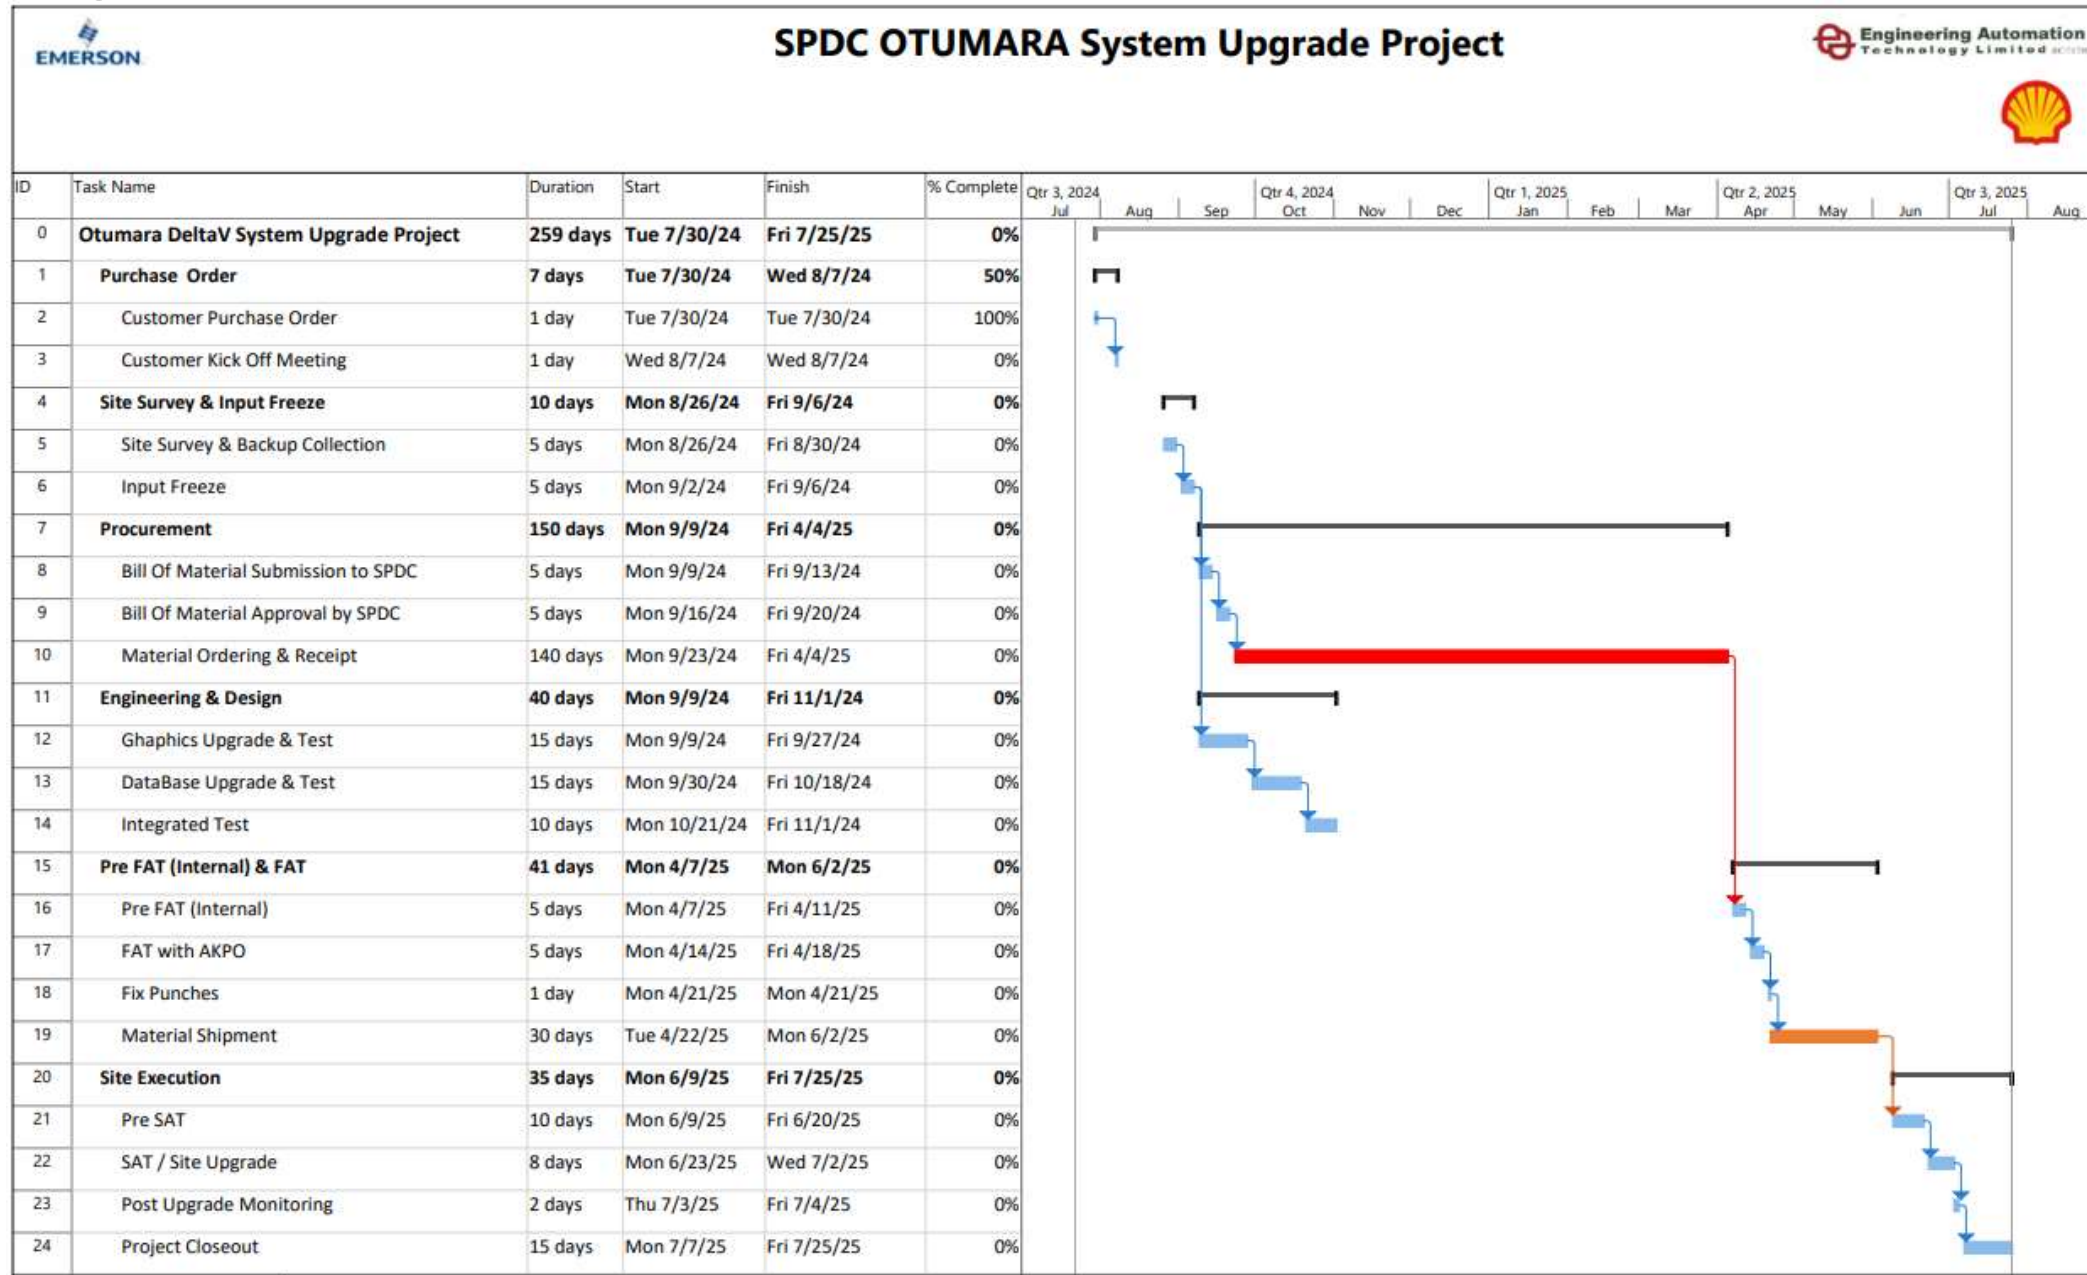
EMERSON

SPDC OTUMARA System Upgrade Project

Engineering Automation Technology Limited

| ID | Task Name | Duration | Start | Finish | % Complete |
|---|---|---|---|---|---|
| 0 | Otumara DeltaV System Upgrade Project | 259 days | Tue 7/30/24 | Fri 7/25/25 | 0% |
| 1 | Purchase Order | 7 days | Tue 7/30/24 | Wed 8/7/24 | 50% |
| 2 | Customer Purchase Order | 1 day | Tue 7/30/24 | Tue 7/30/24 | 100% |
| 3 | Customer Kick Off Meeting | 1 day | Wed 8/7/24 | Wed 8/7/24 | 0% |
| 4 | Site Survey & Input Freeze | 10 days | Mon 8/26/24 | Fri 9/6/24 | 0% |
| 5 | Site Survey & Backup Collection | 5 days | Mon 8/26/24 | Fri 8/30/24 | 0% |
| 6 | Input Freeze | 5 days | Mon 9/2/24 | Fri 9/6/24 | 0% |
| 7 | Procurement | 150 days | Mon 9/9/24 | Fri 4/4/25 | 0% |
| 8 | Bill Of Material Submission to SPDC | 5 days | Mon 9/9/24 | Fri 9/13/24 | 0% |
| 9 | Bill Of Material Approval by SPDC | 5 days | Mon 9/16/24 | Fri 9/20/24 | 0% |
| 10 | Material Ordering & Receipt | 140 days | Mon 9/23/24 | Fri 4/4/25 | 0% |
| 11 | Engineering & Design | 40 days | Mon 9/9/24 | Fri 11/1/24 | 0% |
| 12 | Ghaphics Upgrade & Test | 15 days | Mon 9/9/24 | Fri 9/27/24 | 0% |
| 13 | DataBase Upgrade & Test | 15 days | Mon 9/30/24 | Fri 10/18/24 | 0% |
| 14 | Integrated Test | 10 days | Mon 10/21/24 | Fri 11/1/24 | 0% |
| 15 | Pre FAT (Internal) & FAT | 41 days | Mon 4/7/25 | Mon 6/2/25 | 0% |
| 16 | Pre FAT (Internal) | 5 days | Mon 4/7/25 | Fri 4/11/25 | 0% |
| 17 | FAT with AKPO | 5 days | Mon 4/14/25 | Fri 4/18/25 | 0% |
| 18 | Fix Punches | 1 day | Mon 4/21/25 | Mon 4/21/25 | 0% |
| 19 | Material Shipment | 30 days | Tue 4/22/25 | Mon 6/2/25 | 0% |
| 20 | Site Execution | 35 days | Mon 6/9/25 | Fri 7/25/25 | 0% |
| 21 | Pre SAT | 10 days | Mon 6/9/25 | Fri 6/20/25 | 0% |
| 22 | SAT / Site Upgrade | 8 days | Mon 6/23/25 | Wed 7/2/25 | 0% |
| 23 | Post Upgrade Monitoring | 2 days | Thu 7/3/25 | Fri 7/4/25 | 0% |
| 24 | Project Closeout | 15 days | Mon 7/7/25 | Fri 7/25/25 | 0% |

Qtr 3, 2024 Jul Aug Sep Qtr 4, 2024 Oct Nov Dec Qtr 1, 2025 Jan Feb Mar Qtr 2, 2025 Apr May Jun Qtr 3, 2025 Jul Aug